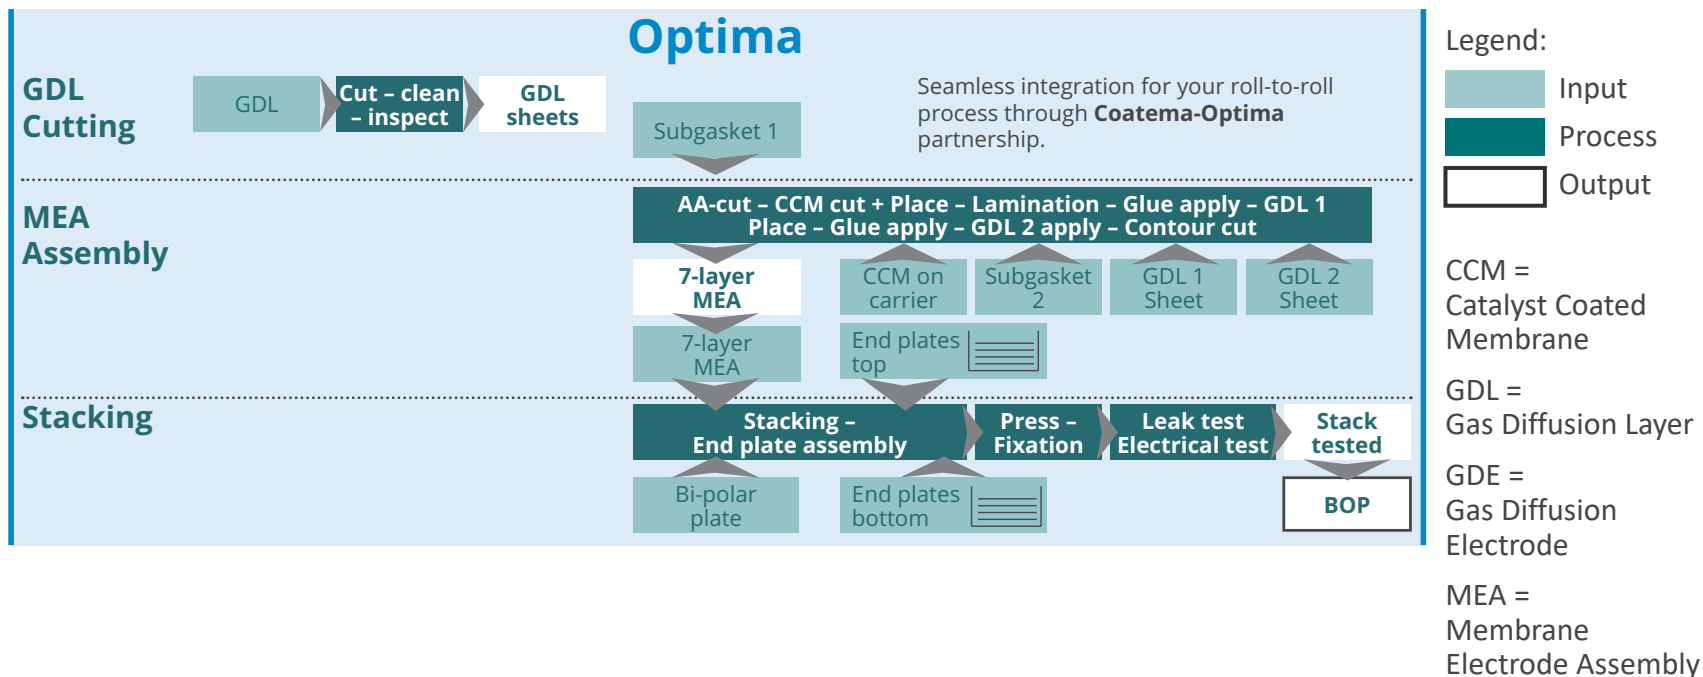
Optima

GDL Cutting

GDL

Cut – clean – inspect

GDL sheets

Subgasket 1

Seamless integration for your roll-to-roll process through **Coatema-Optima** partnership.

MEA Assembly

AA-cut – CCM cut + Place – Lamination – Glue apply – GDL 1 Place – Glue apply – GDL 2 apply – Contour cut

7-layer MEA

CCM on carrier

Subgasket 2

GDL 1 Sheet

GDL 2 Sheet

7-layer MEA

End plates top

Stacking

Stacking – End plate assembly

Press – Fixation

Leak test Electrical test

Stack tested

Bi-polar plate

End plates bottom

BOP

Legend:

Input

Process

Output

CCM = Catalyst Coated Membrane

GDL = Gas Diffusion Layer

GDE = Gas Diffusion Electrode

MEA = Membrane Electrode Assembly